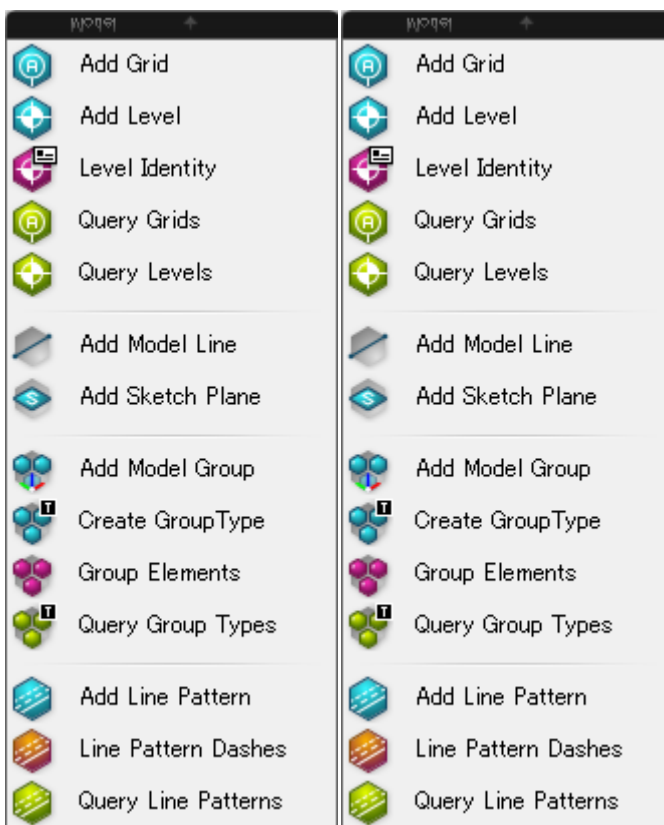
Model

Add Grid
Add Level
Level Identity
Query Grids
Query Levels

Add Model Line
Add Sketch Plane

Add Model Group
Create GroupType
Group Elements
Query Group Types

Add Line Pattern
Line Pattern Dashes
Query Line Patterns

Model

Add Grid
Add Level
Level Identity
Query Grids
Query Levels

Add Model Line
Add Sketch Plane

Add Model Group
Create GroupType
Group Elements
Query Group Types

Add Line Pattern
Line Pattern Dashes
Query Line Patterns